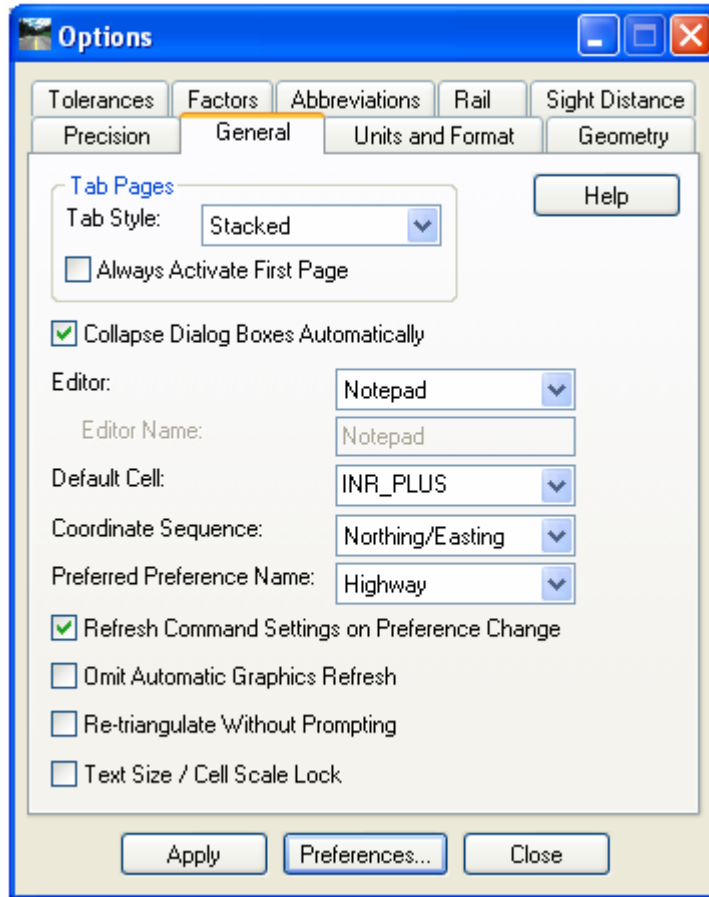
Options

Tolerances | Factors | Abbreviations | Rail | Sight Distance
Precision | General | Units and Format | Geometry

Tab Pages
Tab Style: Stacked
Always Activate First Page

Help

Collapse Dialog Boxes Automatically

Editor: Notepad
Editor Name: Notepad
Default Cell: INR_PLUS
Coordinate Sequence: Northing/Easting
Preferred Preference Name: Highway

Refresh Command Settings on Preference Change
Omit Automatic Graphics Refresh
Re-triangulate Without Prompting
Text Size / Cell Scale Lock

Apply | Preferences... | Close